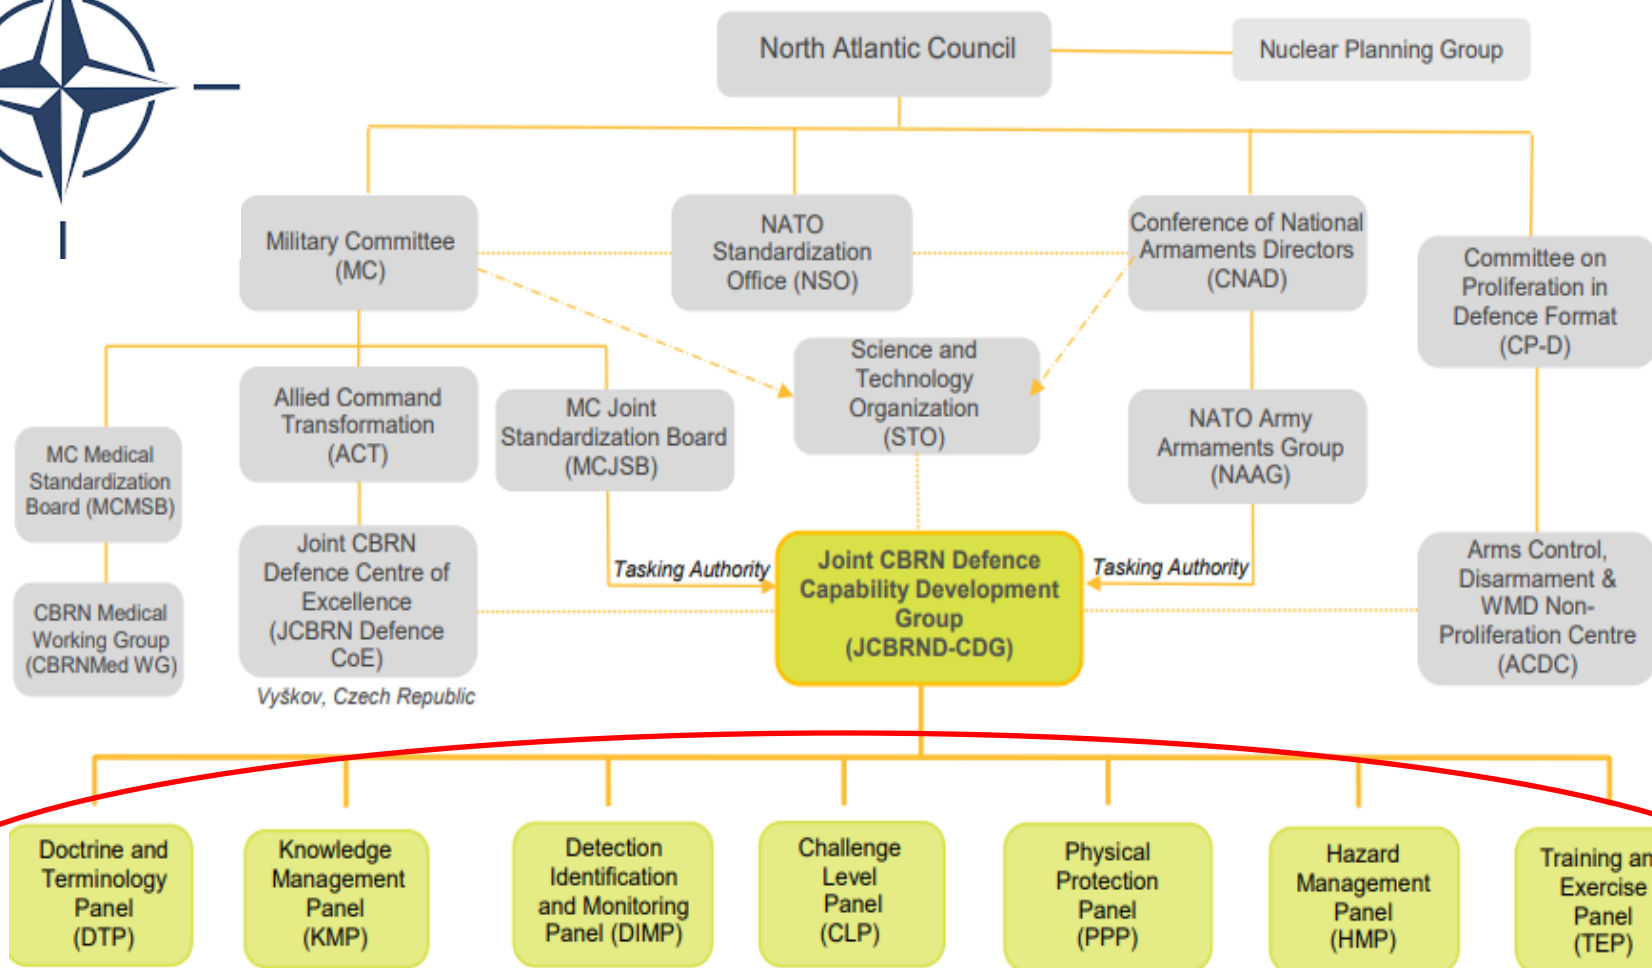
North Atlantic Council

Nuclear Planning Group

Military Committee (MC)

NATO Standardization Office (NSO)

Conference of National Armaments Directors (CNAD)

Committee on Proliferation in Defence Format (CP-D)

Science and Technology Organization (STO)

MC Medical Standardization Board (MCMSB)

Allied Command Transformation (ACT)

MC Joint Standardization Board (MCJSB)

NATO Army Armaments Group (NAAG)

CBRN Medical Working Group (CBRNMed WG)

Joint CBRN Defence Centre of Excellence (JCBRN Defence CoE)

Vyškov, Czech Republic

Tasking Authority

Joint CBRN Defence Capability Development Group (JCBRND-CDG)

Tasking Authority

Arms Control, Disarmament & WMD Non-Proliferation Centre (ACDC)

Doctrine and Terminology Panel (DTP)

Knowledge Management Panel (KMP)

Detection Identification and Monitoring Panel (DIMP)

Challenge Level Panel (CLP)

Physical Protection Panel (PPP)

Hazard Management Panel (HMP)

Training an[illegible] Exercise Panel (TEP)